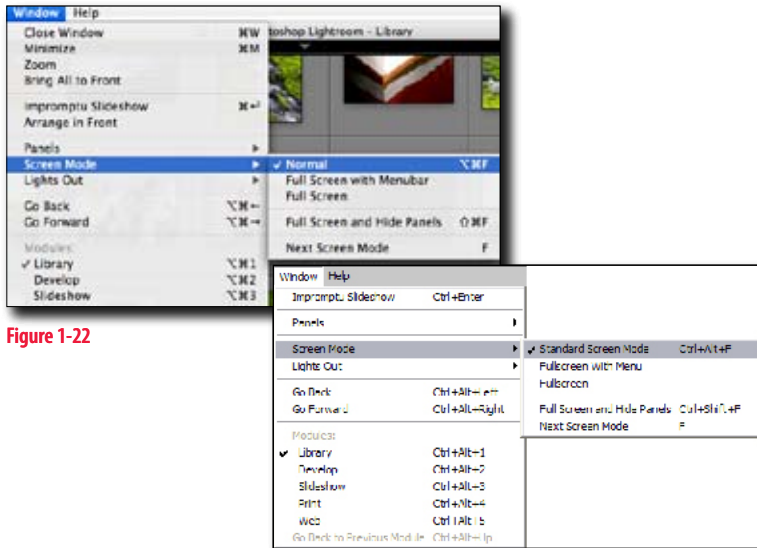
Window Help
Close Window ⌘W
Minimize ⌘M
Zoom
Bring All to Front
Impromptu Slideshow ⌘↵
Arrange in Front
Panels
Screen Mode
Lights Out
Go Back ⌥⌘←
Go Forward ⌥⌘→
Modules:
✓ Library ⌥⌘1
Develop ⌥⌘2
Slideshow ⌥⌘3

otoshop Lightroom - Library

✓ Normal ⌥⌘F
Full Screen with Menubar
Full Screen
Full Screen and Hide Panels ⇧⌘F
Next Screen Mode F

Figure 1-22

Window Help
Impromptu Slideshow Ctrl+Enter
Panels
Screen Mode
Lights Out
Go Back Ctrl+Alt+Left
Go Forward Ctrl+Alt+Right
Modules:
✓ Library Ctrl+Alt+1
Develop Ctrl+Alt+2
Slideshow Ctrl+Alt+3
Print Ctrl+Alt+4
Web Ctrl+Alt+5
Go Back to Previous Module Ctrl+Alt+Up

✓ Standard Screen Mode Ctrl+Alt+F
Fullscreen with Menu
Fullscreen
Full Screen and Hide Panels Ctrl+Shift+F
Next Screen Mode F